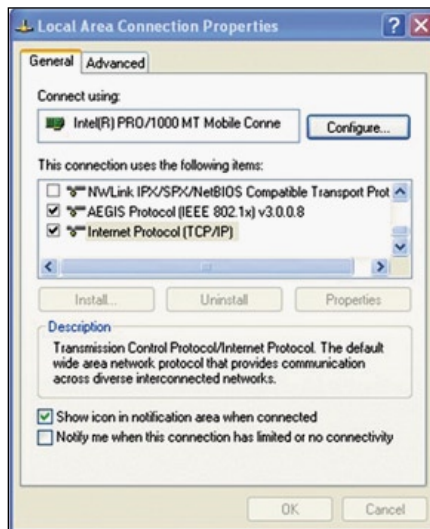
Local Area Connection Properties

General | Advanced

Connect using:

Intel(R) PRO/1000 MT Mobile Conne

Configure...

This connection uses the following items:

NWLink IPX/SPX/NetBIOS Compatible Transport Prot

AEGIS Protocol (IEEE 802.1x) v3.0.0.8

Internet Protocol (TCP/IP)

Install...

Uninstall

Properties

Description

Transmission Control Protocol/Internet Protocol. The default wide area network protocol that provides communication across diverse interconnected networks.

Show icon in notification area when connected

Notify me when this connection has limited or no connectivity

OK

Cancel